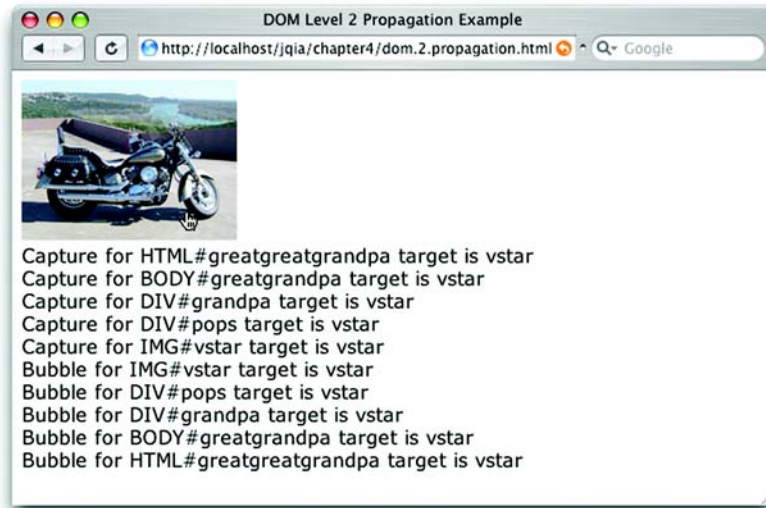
DOM Level 2 Propagation Example

http://localhost/jqia/chapter4/dom.2.propagation.html

Google

Capture for HTML#greatgreatgrandpa target is vstar
Capture for BODY#greatgrandpa target is vstar
Capture for DIV#grandpa target is vstar
Capture for DIV#pops target is vstar
Capture for IMG#vstar target is vstar
Bubble for IMG#vstar target is vstar
Bubble for DIV#pops target is vstar
Bubble for DIV#grandpa target is vstar
Bubble for BODY#greatgrandpa target is vstar
Bubble for HTML#greatgreatgrandpa target is vstar